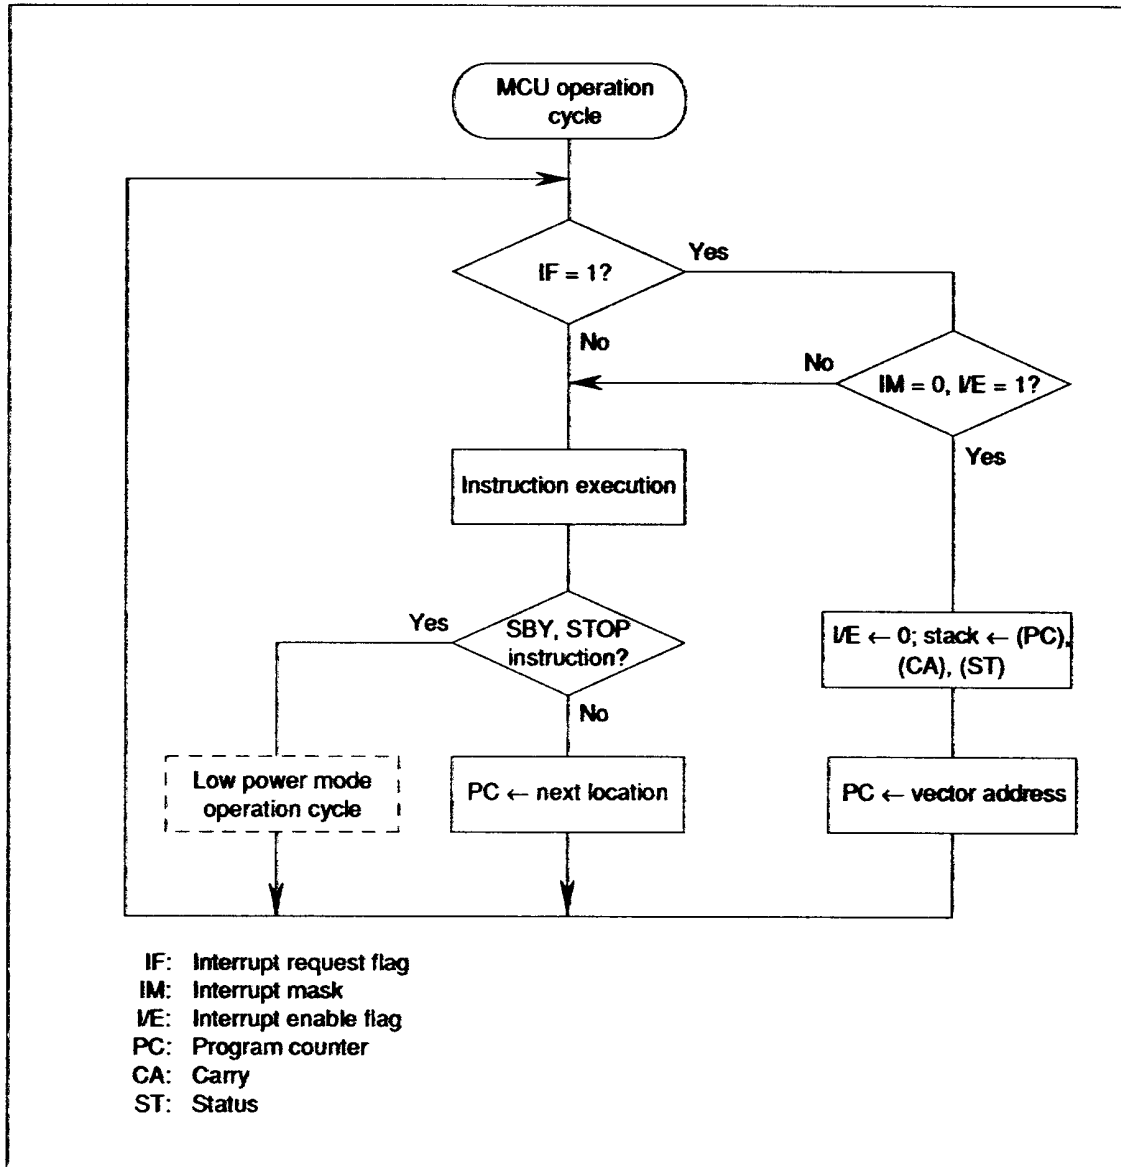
MCU operation cycle

IF = 1?

Yes

No

No

IM = 0, I/E = 1?

Yes

Instruction execution

Yes

SBY, STOP instruction?

No

I/E ← 0; stack ← (PC), (CA), (ST)

Low power mode operation cycle

PC ← next location

PC ← vector address

IF: Interrupt request flag
IM: Interrupt mask
I/E: Interrupt enable flag
PC: Program counter
CA: Carry
ST: Status